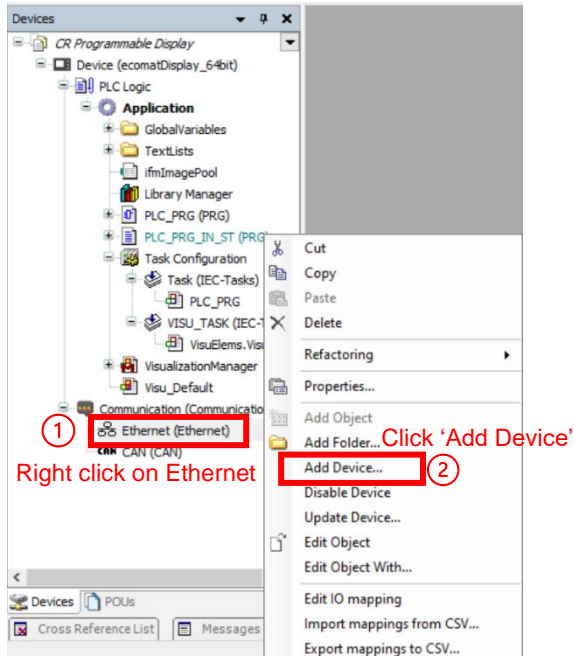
Devices

CR Programmable Display
Device (ecomatDisplay_64bit)
PLC Logic
Application
GlobalVariables
TextLists
ifmImagePool
Library Manager
PLC_PRG (PRG)
PLC_PRG_IN_ST (PRG)
Task Configuration
Task (IEC-Tasks)
PLC_PRG
VISU_TASK (IEC-T
VisuElems.Visu
VisualizationManager
Visu_Default
Communication (Communicatio
① Ethernet (Ethernet)
CAN (CAN)
Right click on Ethernet

Cut
Copy
Paste
Delete
Refactoring
Properties...
Add Object
Add Folder...
Click 'Add Device'
Add Device... ②
Disable Device
Update Device...
Edit Object
Edit Object With...
Edit IO mapping
Import mappings from CSV...
Export mappings to CSV...

Devices POUs
Cross Reference List Messages